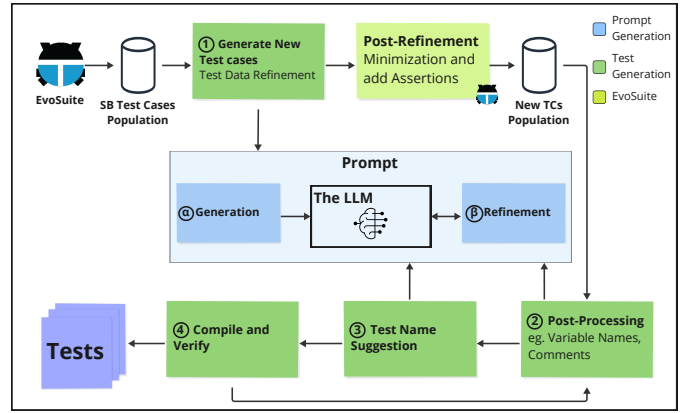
Prompt Generation

Test Generation

EvoSuite

EvoSuite

SB Test Cases Population

① Generate New Test cases
Test Data Refinement

Post-Refinement
Minimization and add Assertions

New TCs Population

Prompt

α Generation

The LLM

β Refinement

Tests

④ Compile and Verify

③ Test Name Suggestion

② Post-Processing
eg. Variable Names, Comments